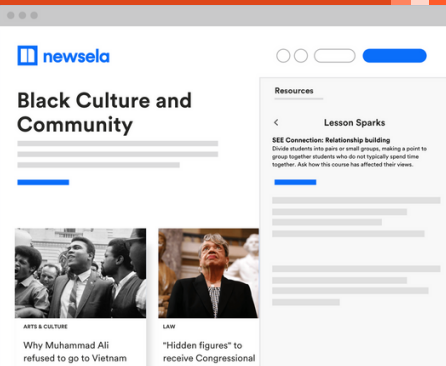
newsela

Black Culture and Community

Resources

Lesson Sparks

SEE Connection: Relationship building
Divide students into pairs or small groups, making a point to group together students who do not typically spend time together. Ask how this course has affected their views.

ARTS & CULTURE

Why Muhammad Ali refused to go to Vietnam

LAW

"Hidden figures" to receive Congressional